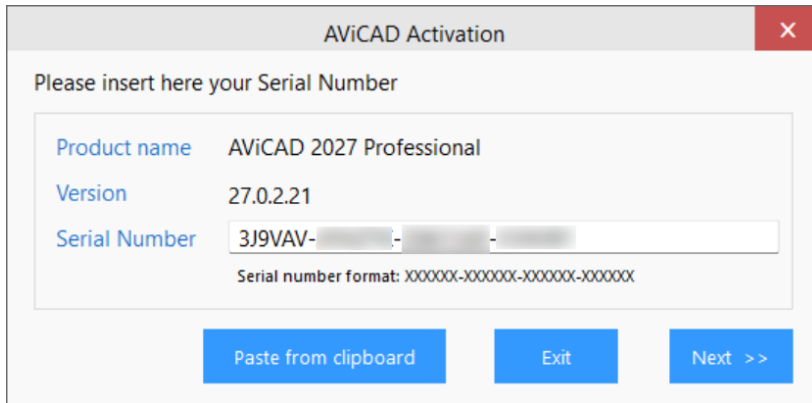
AViCAD Activation

×

Please insert here your Serial Number

Product name AViCAD 2027 Professional

Version 27.0.2.21

Serial Number 3J9VAV-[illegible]-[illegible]-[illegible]

Serial number format: XXXXXX-XXXXXX-XXXXXX-XXXXXX

Paste from clipboard

Exit

Next >>